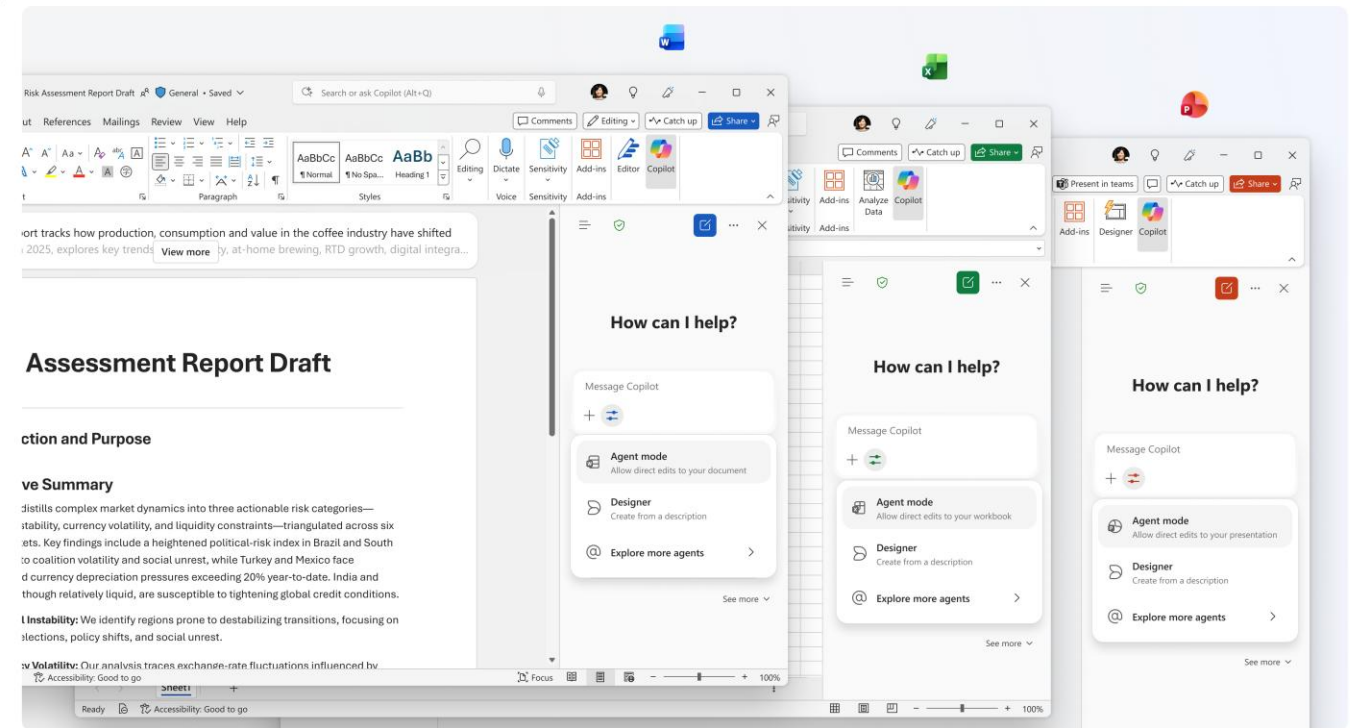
Risk Assessment Report Draft General • Saved

Search or ask Copilot (Alt+Q)

ut References Mailings Review View Help

Comments Editing Catch up Share

AaBbCc ¶Normal AaBbCc ¶No Spa... AaBb Heading 1

Editing Dictate Sensitivity Add-ins Editor Copilot

Paragraph Styles Voice Sensitivity Add-ins

ort tracks how production, consumption and value in the coffee industry have shifted 2025, explores key trends View more y, at-home brewing, RTD growth, digital integra...

Assessment Report Draft

ction and Purpose

ve Summary

distills complex market dynamics into three actionable risk categories—stability, currency volatility, and liquidity constraints—triangulated across six ets. Key findings include a heightened political-risk index in Brazil and South o coalition volatility and social unrest, while Turkey and Mexico face d currency depreciation pressures exceeding 20% year-to-date. India and though relatively liquid, are susceptible to tightening global credit conditions.

l Instability: We identify regions prone to destabilizing transitions, focusing on elections, policy shifts, and social unrest.

y Volatility: Our analysis traces exchange-rate fluctuations influenced by

Accessibility: Good to go Focus 100%

How can I help?

Message Copilot

Agent mode
Allow direct edits to your document

Designer
Create from a description

Explore more agents

See more

Comments Catch up Share

sitivity Add-ins Analyze Data Copilot

How can I help?

Message Copilot

Agent mode
Allow direct edits to your workbook

Designer
Create from a description

Explore more agents

See more

Sheet1

Ready Accessibility: Good to go 100%

Present in teams Catch up Share

Add-ins Designer Copilot

How can I help?

Message Copilot

Agent mode
Allow direct edits to your presentation

Designer
Create from a description

Explore more agents

See more